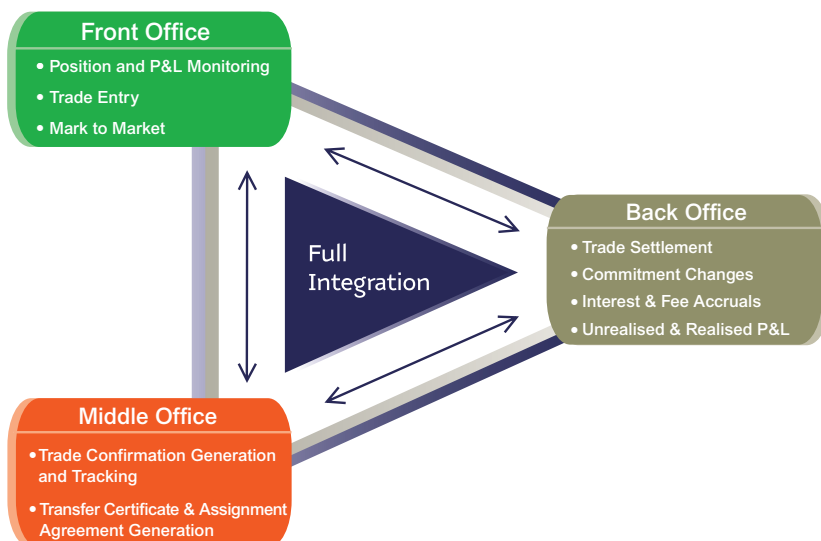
Front Office
• Position and P&L Monitoring
• Trade Entry
• Mark to Market

Full Integration

Back Office
• Trade Settlement
• Commitment Changes
• Interest & Fee Accruals
• Unrealised & Realised P&L

Middle Office
• Trade Confirmation Generation and Tracking
• Transfer Certificate & Assignment Agreement Generation